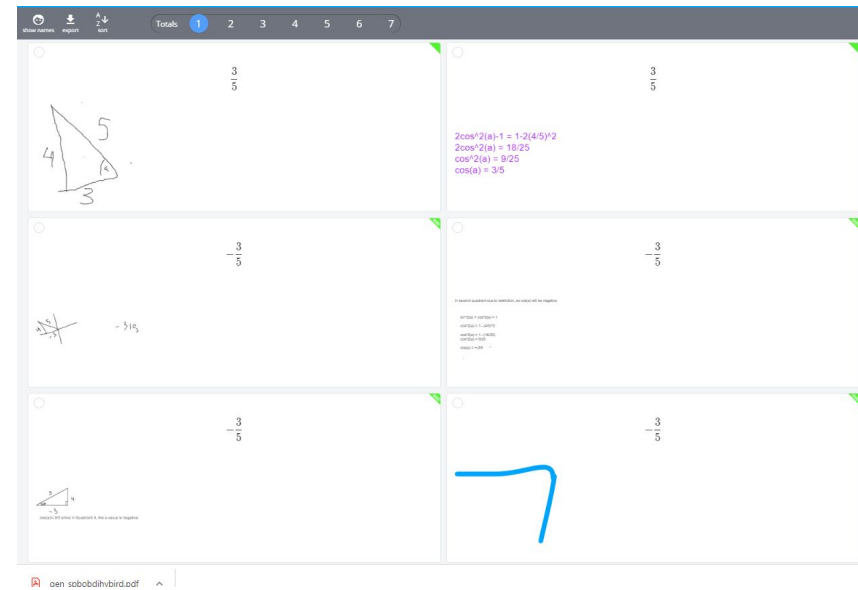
show names export sort Totals 1 2 3 4 5 6 7

$\frac{3}{5}$

5
4
3

$\frac{3}{5}$

2cos^2(a)-1 = 1-2(4/5)^2
2cos^2(a) = 18/25
cos^2(a) = 9/25
cos(a) = 3/5

$-\frac{3}{5}$

$-3/5$

$-\frac{3}{5}$

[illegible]

$-\frac{3}{5}$

5
4
-3
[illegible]

$-\frac{3}{5}$

gen sobobdihybird.pdf ^